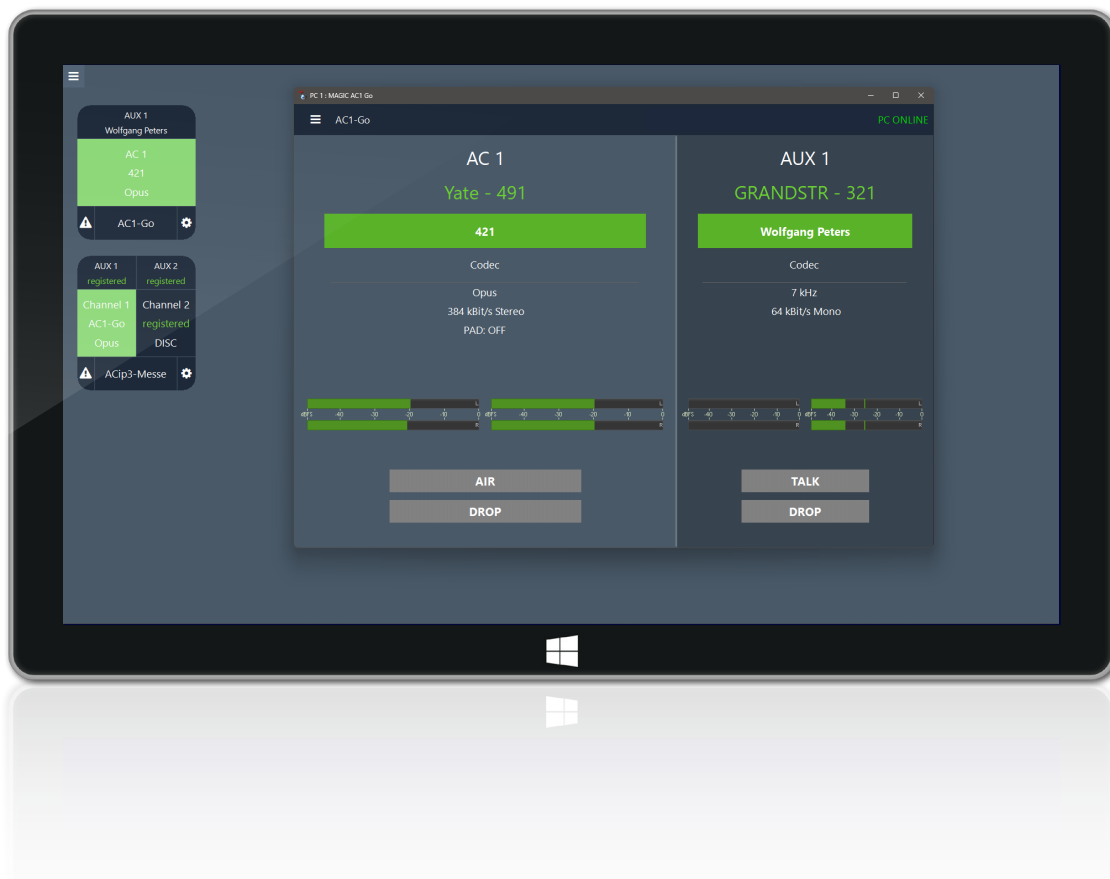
AUX 1
Wolfgang Peters

AC 1
421
Opus

AC1-Go

AUX 1
registered

AUX 2
registered

Channel 1
AC1-Go
Opus

Channel 2
registered
DISC

ACip3-Messe

PC 1 : MAGIC AC1 Go

AC1-Go

PC ONLINE

AC 1
Yate - 491
421
Codec
Opus
384 kBit/s Stereo
PAD: OFF

dBFS -40 -30 -20 -10 0 L R
dBFS -40 -30 -20 -10 0 L R

AIR
DROP

AUX 1
GRANDSTR - 321
Wolfgang Peters
Codec
7 kHz
64 kBit/s Mono

dBFS -40 -30 -20 -10 0 L R
dBFS -40 -30 -20 -10 0 L R

TALK
DROP